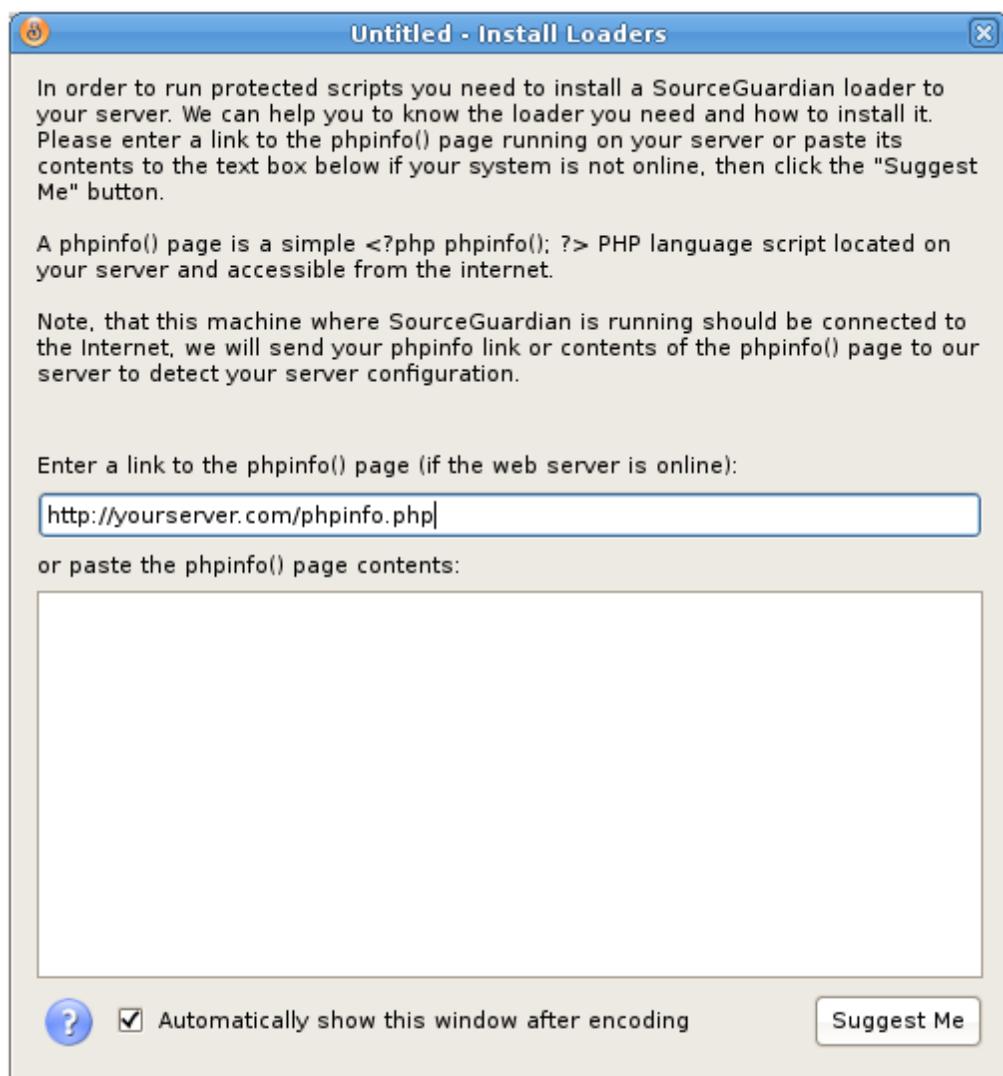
Untitled - Install Loaders

In order to run protected scripts you need to install a SourceGuardian loader to your server. We can help you to know the loader you need and how to install it. Please enter a link to the phpinfo() page running on your server or paste its contents to the text box below if your system is not online, then click the "Suggest Me" button.

A phpinfo() page is a simple <?php phpinfo(); ?> PHP language script located on your server and accessible from the internet.

Note, that this machine where SourceGuardian is running should be connected to the Internet, we will send your phpinfo link or contents of the phpinfo() page to our server to detect your server configuration.

Enter a link to the phpinfo() page (if the web server is online):

http://yourserver.com/phpinfo.php

or paste the phpinfo() page contents:

?

Automatically show this window after encoding

Suggest Me